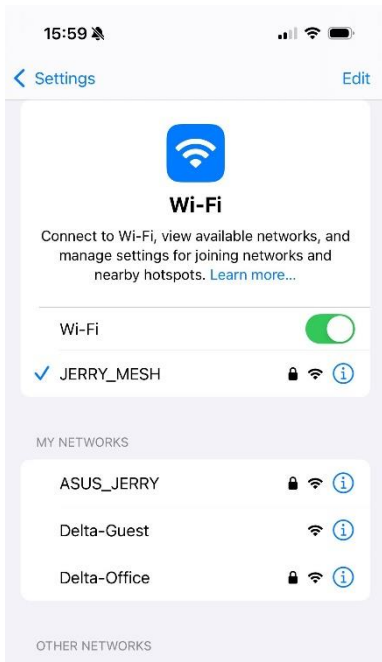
15:59

Settings

Edit

Wi-Fi

Connect to Wi-Fi, view available networks, and manage settings for joining networks and nearby hotspots. Learn more...

Wi-Fi

JERRY_MESH

MY NETWORKS

ASUS_JERRY

Delta-Guest

Delta-Office

OTHER NETWORKS